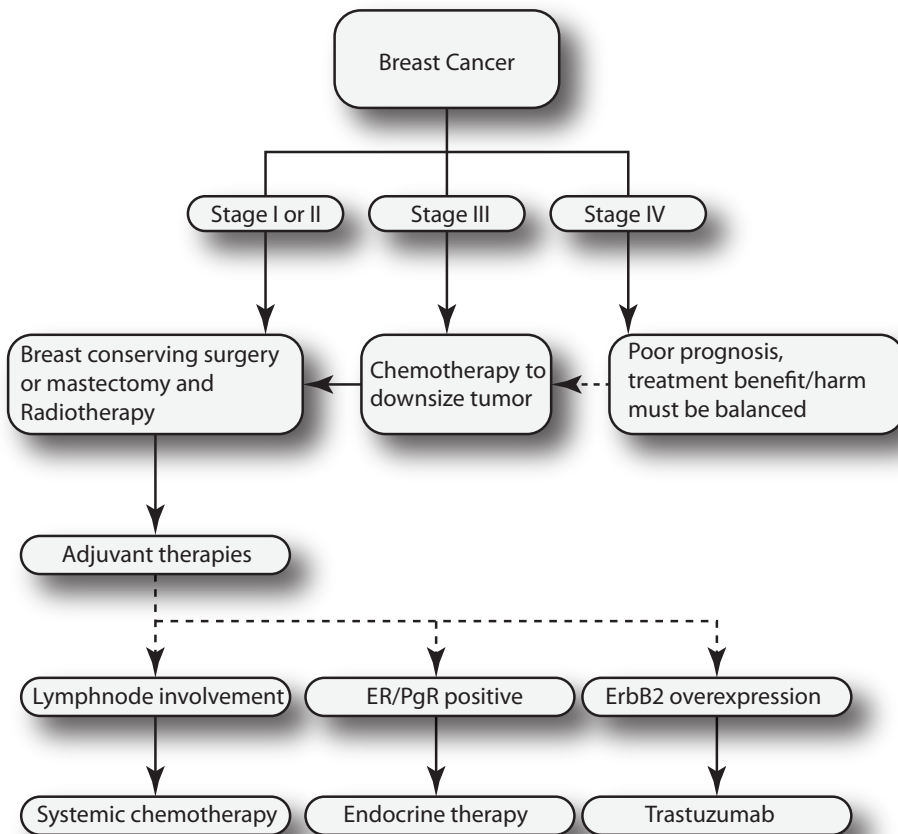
Breast Cancer

Stage I or II

Stage III

Stage IV

Breast conserving surgery or mastectomy and Radiotherapy

Chemotherapy to downsize tumor

Poor prognosis, treatment benefit/harm must be balanced

Adjuvant therapies

Lymphnode involvement

ER/PgR positive

ErbB2 overexpression

Systemic chemotherapy

Endocrine therapy

Trastuzumab